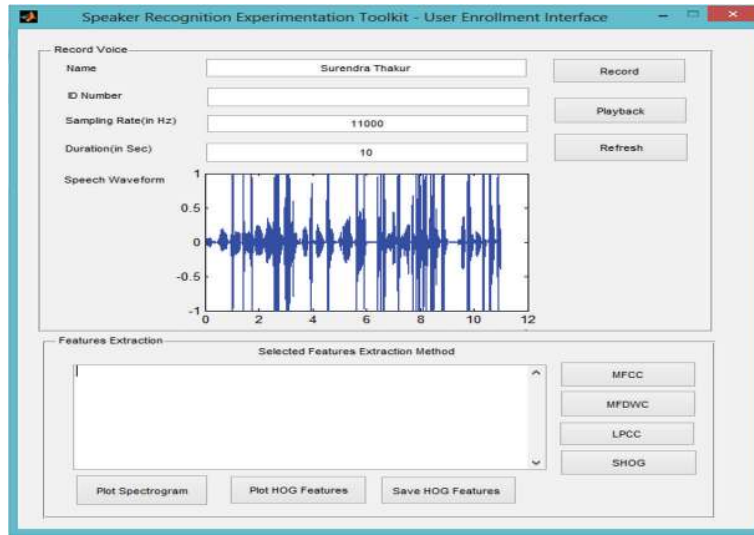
Speaker Recognition Experimentation Toolkit - User Enrollment Interface

Record Voice

Name

Surendra Thakur

Record

ID Number

Playback

Sampling Rate(in Hz)

11000

Duration(in Sec)

10

Refresh

Speech Waveform

1

0.5

0

-0.5

-1

0

2

4

6

8

10

12

Features Extraction

Selected Features Extraction Method

MFCC

MFDWC

LPCC

SHOG

Plot Spectrogram

Plot HOG Features

Save HOG Features